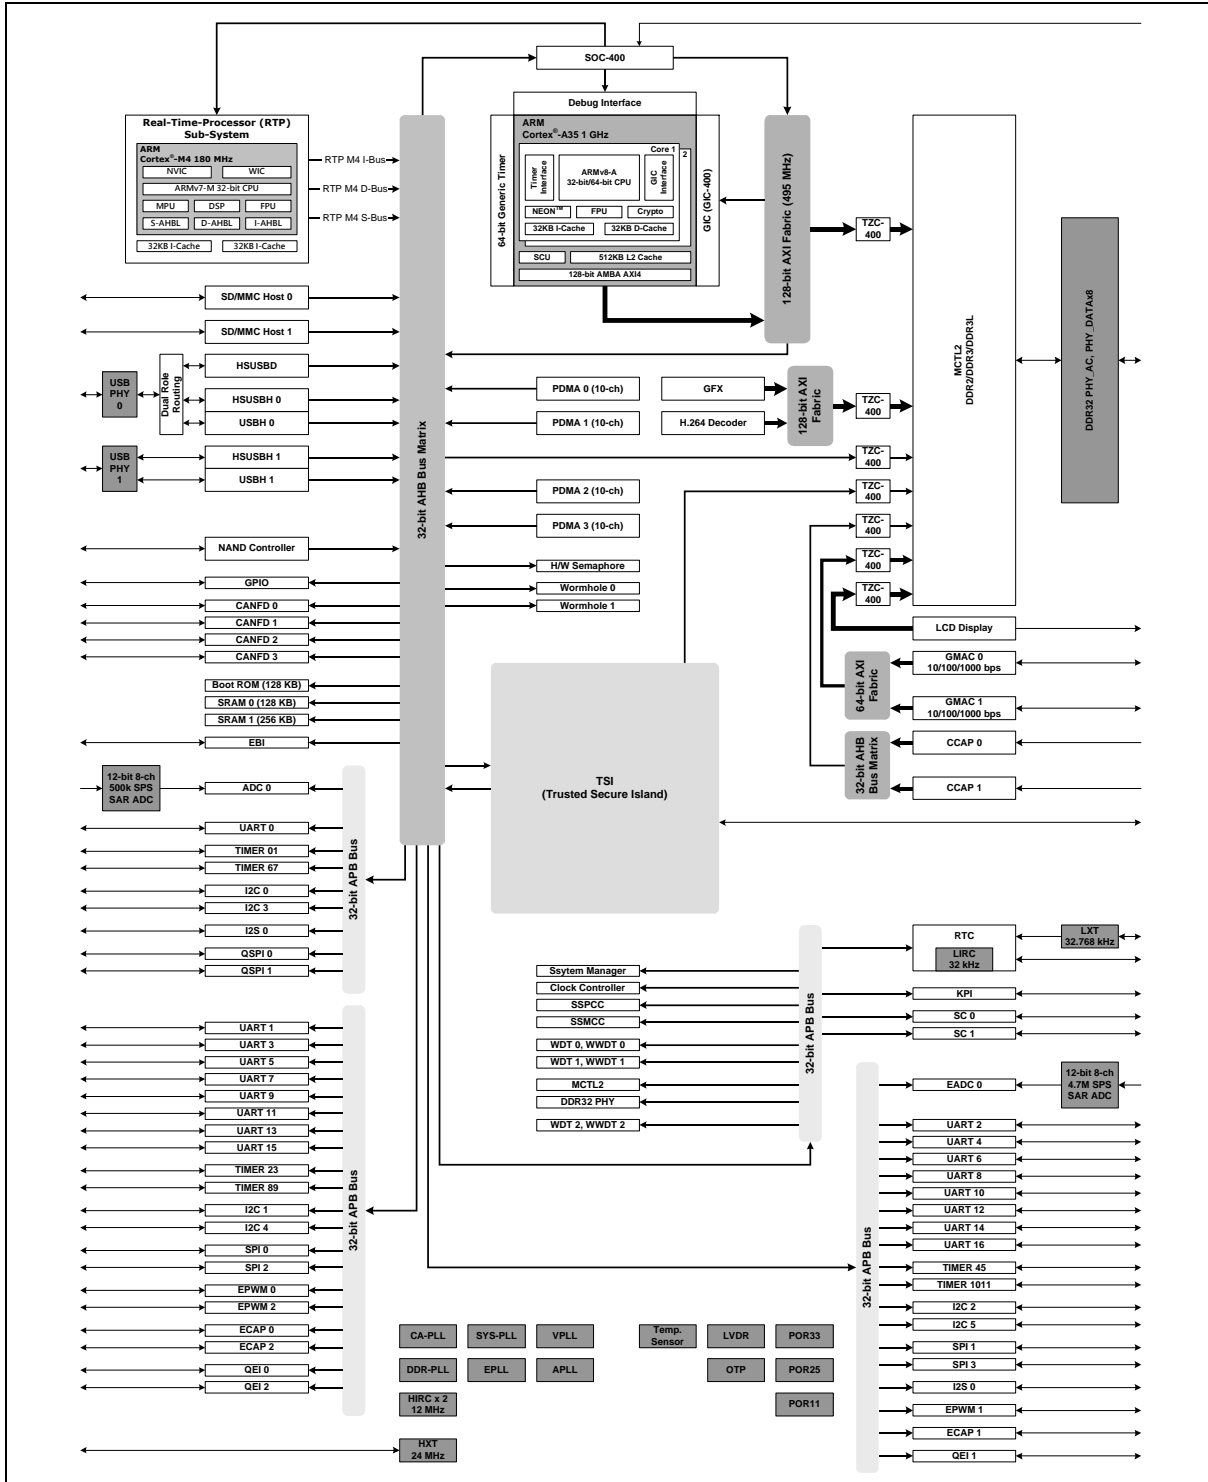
SOC-400

Debug Interface

Real-Time-Processor (RTP) Sub-System

ARM Cortex®-M4 180 MHz
NVIC
WIC
ARMv7-M 32-bit CPU
MPU
DSP
FPU
S-AHBL
D-AHBL
I-AHBL
32KB I-Cache
32KB I-Cache

RTP M4 I-Bus
RTP M4 D-Bus
RTP M4 S-Bus

64-bit Generic Timer

ARM Cortex®-A35 1 GHz
Core 1
2
Timer Interface
ARMv8-A 32-bit/64-bit CPU
GIC Interface
NEON™
FPU
Crypto
32KB I-Cache
32KB D-Cache
SCU
512KB L2 Cache
128-bit AMBA AXI4

GIC (GIC-400)

128-bit AXI Fabric (495 MHz)

TZC-400

MCTL2 DDR2/DDR3/DDR3L

DDR32 PHY_AC, PHY_DATAx8

SD/MMC Host 0
SD/MMC Host 1
HSUSBD
USB PHY 0
Dual Role Routing
HSUSBH 0
USBH 0
USB PHY 1
HSUSBH 1
USBH 1
NAND Controller
GPIO
CANFD 0
CANFD 1
CANFD 2
CANFD 3
Boot ROM (128 KB)
SRAM 0 (128 KB)
SRAM 1 (256 KB)
EBI

32-bit AHB Bus Matrix

PDMA 0 (10-ch)
PDMA 1 (10-ch)
GFX
H.264 Decoder
128-bit AXI Fabric
TZC-400
TZC-400
PDMA 2 (10-ch)
TZC-400
PDMA 3 (10-ch)
TZC-400
TZC-400
TZC-400
H/W Semaphore
Wormhole 0
Wormhole 1

LCD Display
GMAC 0 10/100/1000 bps
64-bit AXI Fabric
GMAC 1 10/100/1000 bps
CCAP 0
32-bit AHB Bus Matrix
CCAP 1

TSI
(Trusted Secure Island)

12-bit 8-ch 500k SPS SAR ADC
ADC 0
UART 0
TIMER 01
TIMER 67
I2C 0
I2C 3
I2S 0
QSPI 0
QSPI 1
32-bit APB Bus

RTC
LIRC 32 kHz
LXT 32.768 kHz
Ssytem Manager
Clock Controller
SSPCC
SSMCC
WDT 0, WWDT 0
WDT 1, WWDT 1
MCTL2
DDR32 PHY
WDT 2, WWDT 2
32-bit APB Bus
KPI
SC 0
SC 1

UART 1
UART 3
UART 5
UART 7
UART 9
UART 11
UART 13
UART 15
TIMER 23
TIMER 89
I2C 1
I2C 4
SPI 0
SPI 2
EPWM 0
EPWM 2
ECAP 0
ECAP 2
QEI 0
QEI 2
32-bit APB Bus

EADC 0
12-bit 8-ch 4.7M SPS SAR ADC
UART 2
UART 4
UART 6
UART 8
UART 10
UART 12
UART 14
UART 16
TIMER 45
TIMER 1011
I2C 2
I2C 5
SPI 1
SPI 3
I2S 0
EPWM 1
ECAP 1
QEI 1
32-bit APB Bus

CA-PLL
SYS-PLL
VPLL
Temp. Sensor
LVDR
POR33
DDR-PLL
EPLL
APLL
OTP
POR25
HIRC x 2 12 MHz
POR11
HXT 24 MHz